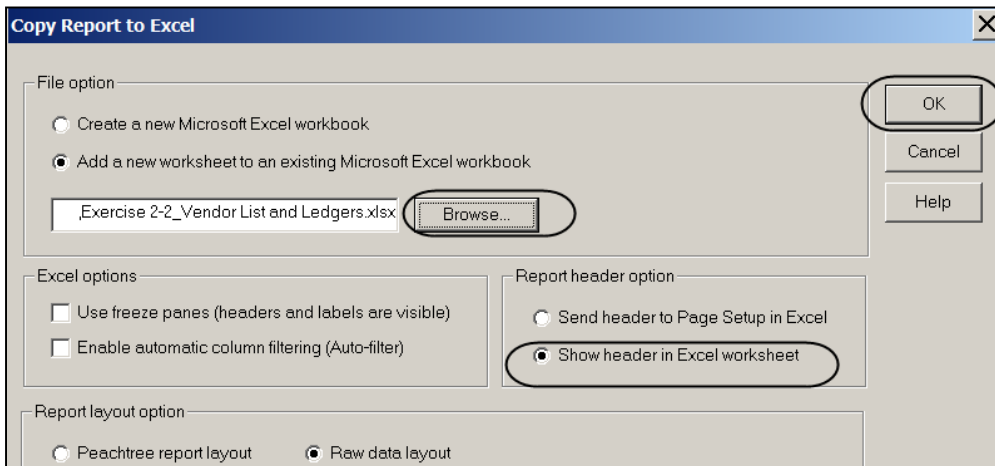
Copy Report to Excel

File option

Create a new Microsoft Excel workbook

Add a new worksheet to an existing Microsoft Excel workbook

,Exercise 2-2_Vendor List and Ledgers.xlsx

Browse...

OK

Cancel

Help

Excel options

Use freeze panes (headers and labels are visible)

Enable automatic column filtering (Auto-filter)

Report header option

Send header to Page Setup in Excel

Show header in Excel worksheet

Report layout option

Peachtree report layout

Raw data layout